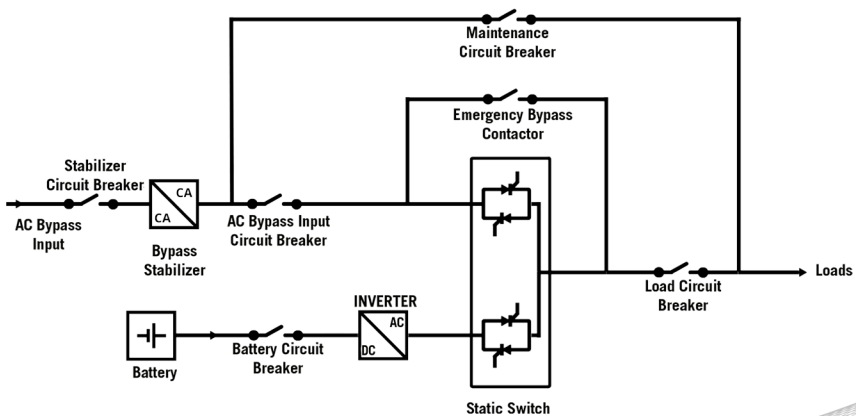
Maintenance Circuit Breaker

Emergency Bypass Contactor

Stabilizer Circuit Breaker

CA

CA

AC Bypass Input

Bypass Stabilizer

AC Bypass Input Circuit Breaker

Loads

Load Circuit Breaker

INVERTER

AC

DC

Battery

Battery Circuit Breaker

Static Switch